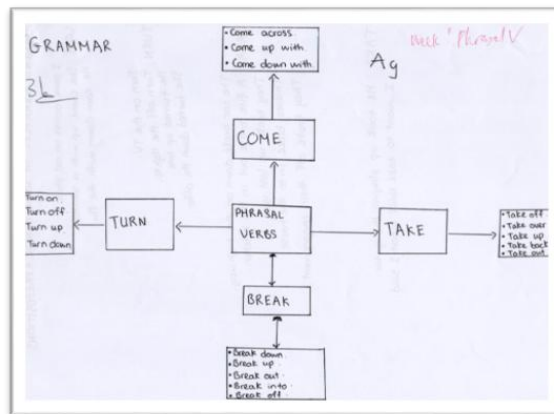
GRAMMAR

3b

• Come across
• Come up with
• Come down with

Ag

Mock ' PhrasalV

COME

Turn on
Turn off
Turn up
Turn down

TURN

PHRASAL VERBS

TAKE

• Take off
• Take over
• Take up
• Take back
• Take out

BREAK

• Break down
• Break up
• Break out
• Break into
• Break off